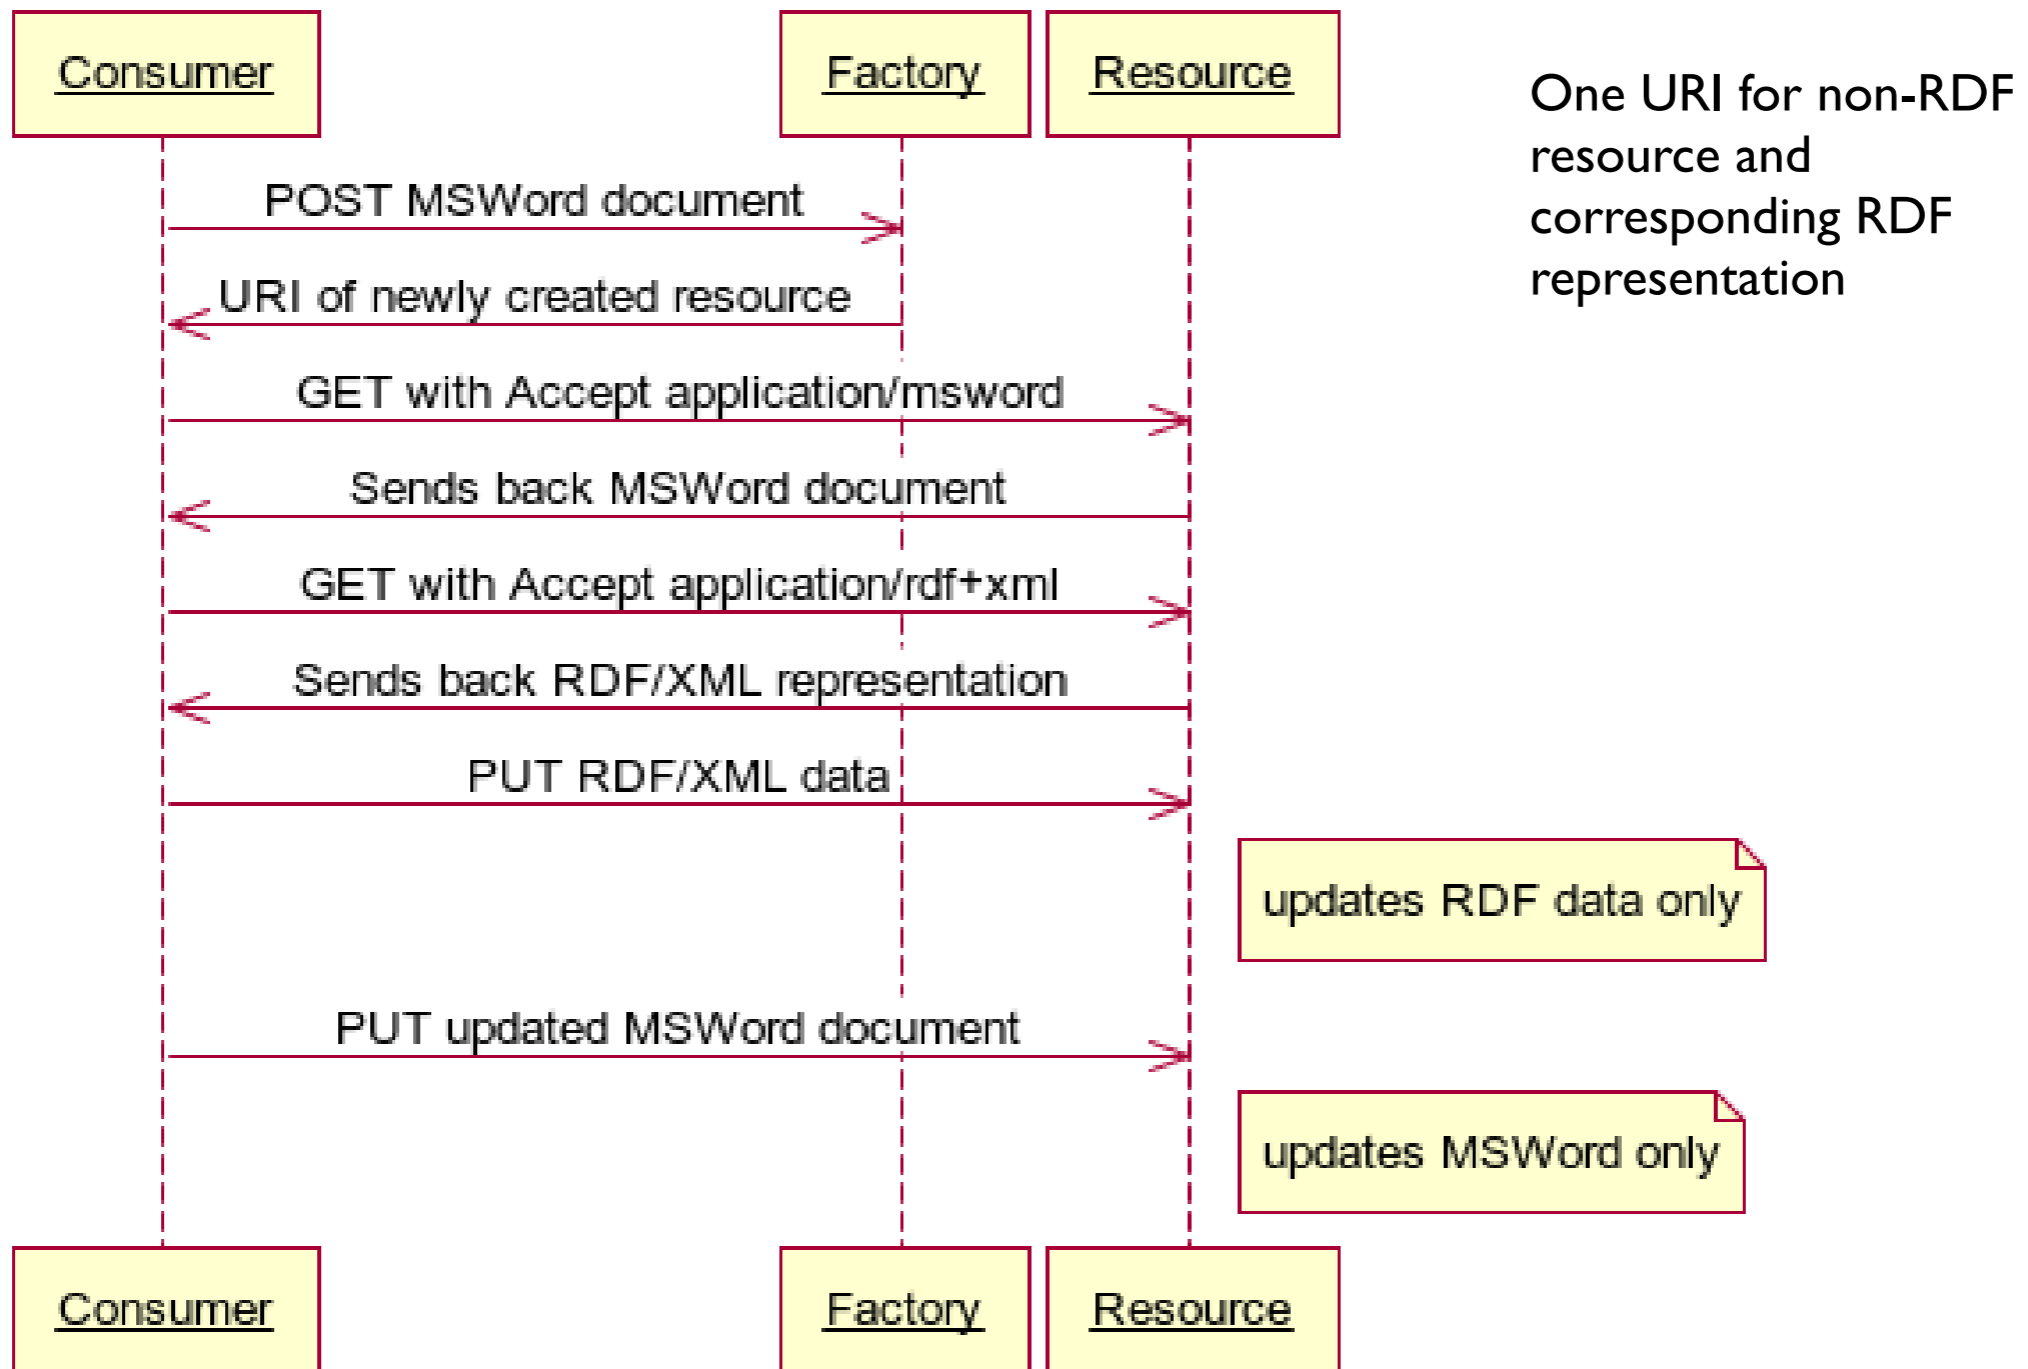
Consumer

Factory

Resource

One URI for non-RDF resource and corresponding RDF representation

POST MSWord document

URI of newly created resource

GET with Accept application/msword

Sends back MSWord document

GET with Accept application/rdf+xml

Sends back RDF/XML representation

PUT RDF/XML data

updates RDF data only

PUT updated MSWord document

updates MSWord only

Consumer

Factory

Resource